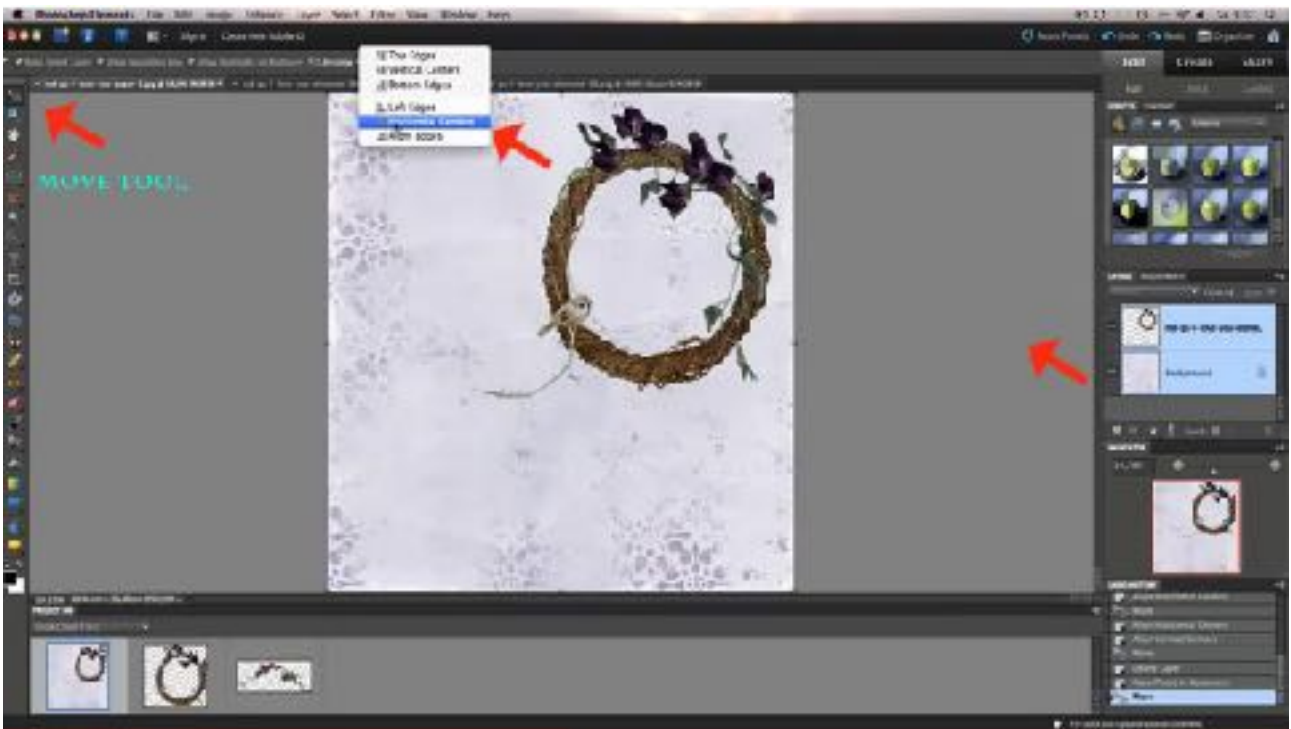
Photoshop Elements File Edit Image Enhance Layer Select Filter View Window Help

Create new Guide(s)

Top Edges
Vertical Centers
Bottom Edges
Left Edges
Horizontal Centers
Right Edges

MOVE TOOL

EDIT CREATE SHARE

Background

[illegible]